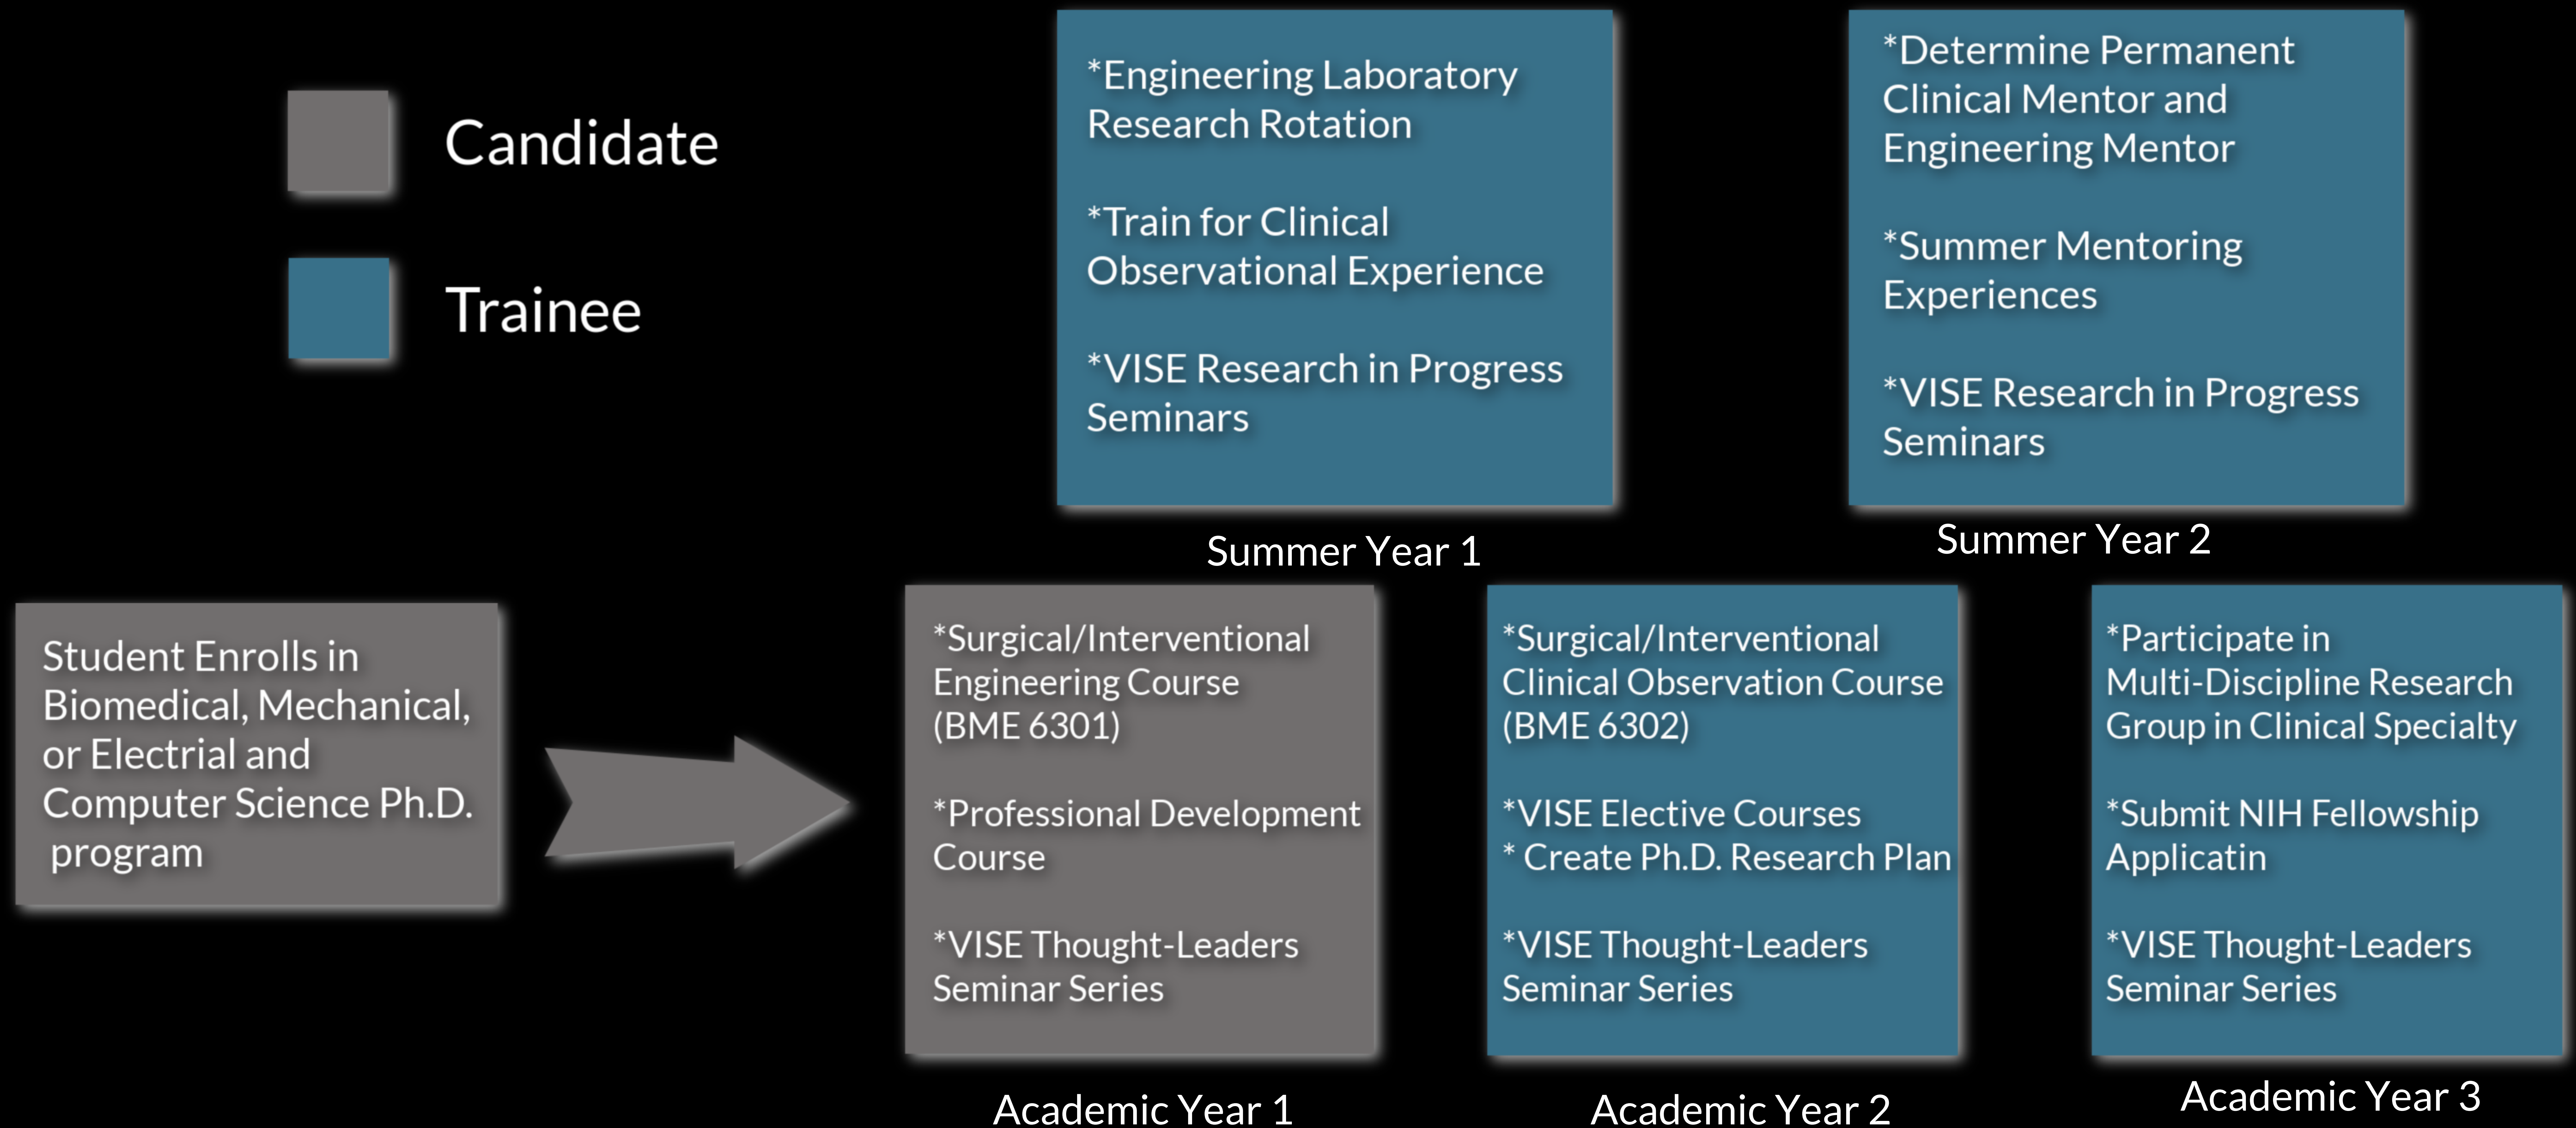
Candidate

Trainee

*Engineering Laboratory Research Rotation

*Train for Clinical Observational Experience

*VISE Research in Progress Seminars

Summer Year 1

*Determine Permanent Clinical Mentor and Engineering Mentor

*Summer Mentoring Experiences

*VISE Research in Progress Seminars

Summer Year 2

Student Enrolls in Biomedical, Mechanical, or Electrial and Computer Science Ph.D. program

*Surgical/Interventional Engineering Course (BME 6301)

*Professional Development Course

*VISE Thought-Leaders Seminar Series

Academic Year 1

*Surgical/Interventional Clinical Observation Course (BME 6302)

*VISE Elective Courses
* Create Ph.D. Research Plan

*VISE Thought-Leaders Seminar Series

Academic Year 2

*Participate in Multi-Discipline Research Group in Clinical Specialty

*Submit NIH Fellowship Applicatin

*VISE Thought-Leaders Seminar Series

Academic Year 3